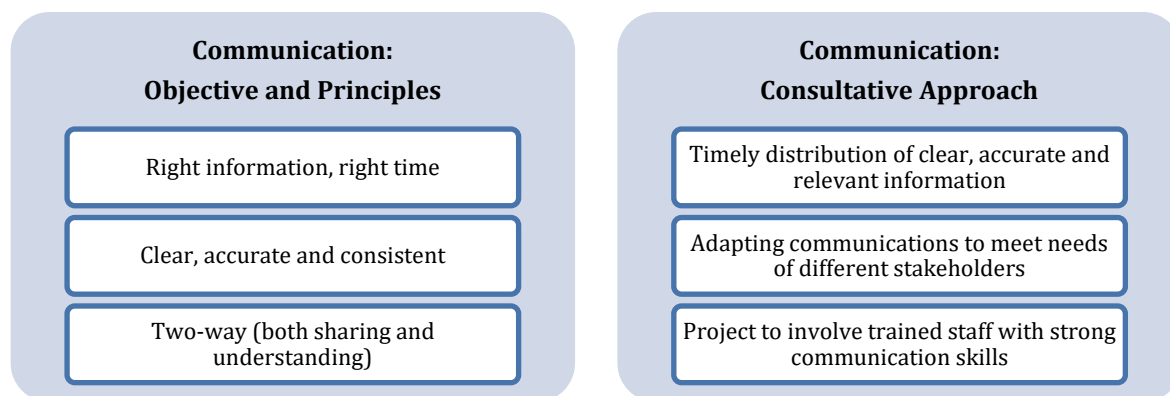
**Communication: Objective and Principles**

Right information, right time

Clear, accurate and consistent

Two-way (both sharing and understanding)

**Communication: Consultative Approach**

Timely distribution of clear, accurate and relevant information

Adapting communications to meet needs of different stakeholders

Project to involve trained staff with strong communication skills